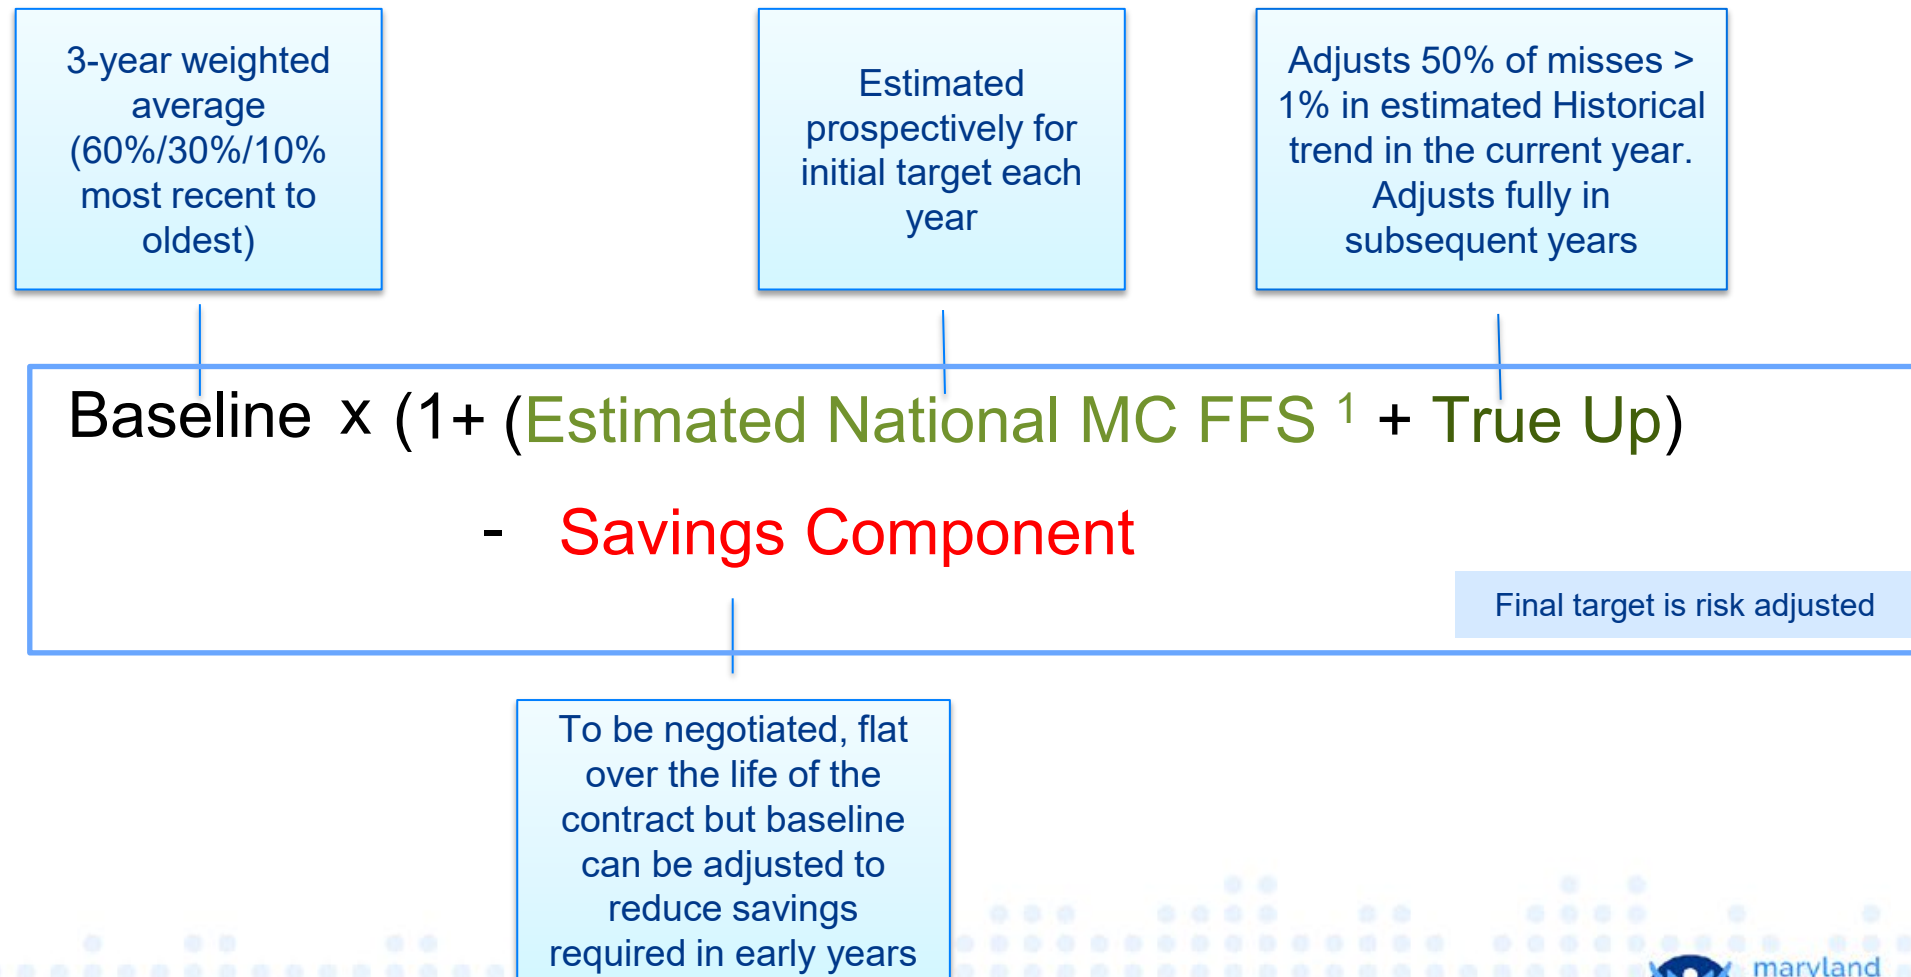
3-year weighted average (60%/30%/10% most recent to oldest)

Estimated prospectively for initial target each year

Adjusts 50% of misses > 1% in estimated Historical trend in the current year. Adjusts fully in subsequent years

Baseline x (1+ (Estimated National MC FFS $^1$ + True Up)

- Savings Component

Final target is risk adjusted

To be negotiated, flat over the life of the contract but baseline can be adjusted to reduce savings required in early years

maryland